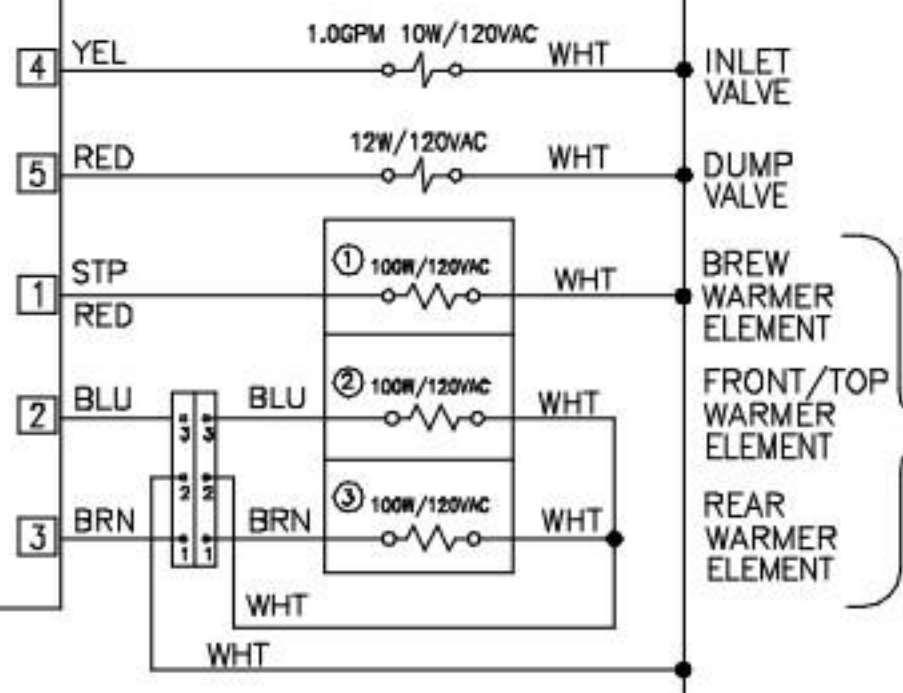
4 YEL 1.0GPM 10W/120VAC WHT INLET VALVE

5 RED 12W/120VAC WHT DUMP VALVE

1 STP RED ① 100W/120VAC WHT BREW WARMER ELEMENT

2 BLU 3 3 BLU ② 100W/120VAC WHT FRONT/TOP WARMER ELEMENT

2 2

3 BRN 1 1 BRN ③ 100W/120VAC WHT REAR WARMER ELEMENT

WHT

WHT